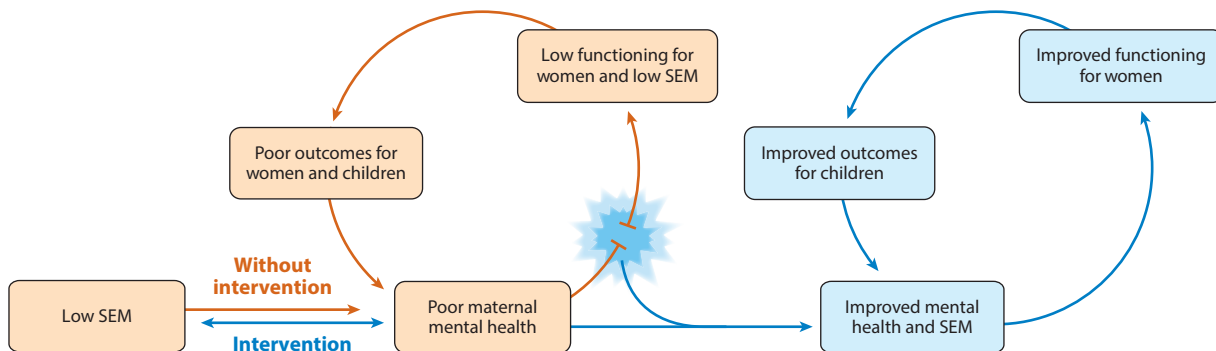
Low functioning for women and low SEM

Poor outcomes for women and children

Without intervention

Low SEM

Intervention

Poor maternal mental health

Improved functioning for women

Improved outcomes for children

Improved mental health and SEM